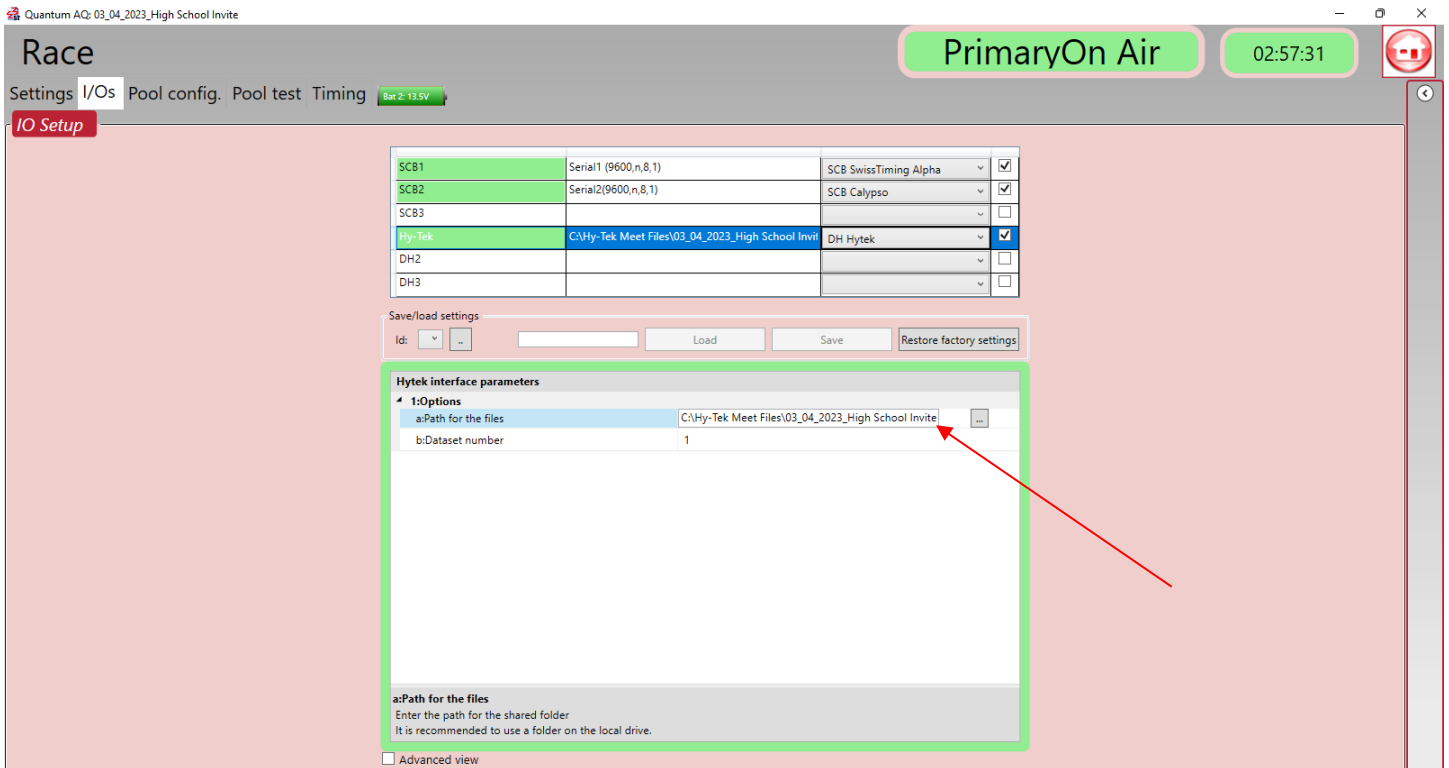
Quantum AQ: 03_04_2023_High School Invite

Race

PrimaryOn Air

02:57:31

Settings I/Os Pool config. Pool test Timing Bat 2: 13.5V

IO Setup

| SCB1 | Serial1 (9600,n,8,1) | SCB SwissTiming Alpha | ☑ |
|---|---|---|---|
| SCB2 | Serial2(9600,n,8,1) | SCB Calypso | ☑ |
| SCB3 | | | ☐ |
| Hy-Tek | C:\Hy-Tek Meet Files\03_04_2023_High School Invit | DH Hytek | ☑ |
| DH2 | | | ☐ |
| DH3 | | | ☐ |

Save/load settings

Id: .. Load Save Restore factory settings

Hytek interface parameters

1:Options

a:Path for the files C:\Hy-Tek Meet Files\03_04_2023_High School Invite ...

b:Dataset number 1

a:Path for the files
Enter the path for the shared folder
It is recommended to use a folder on the local drive.

Advanced view